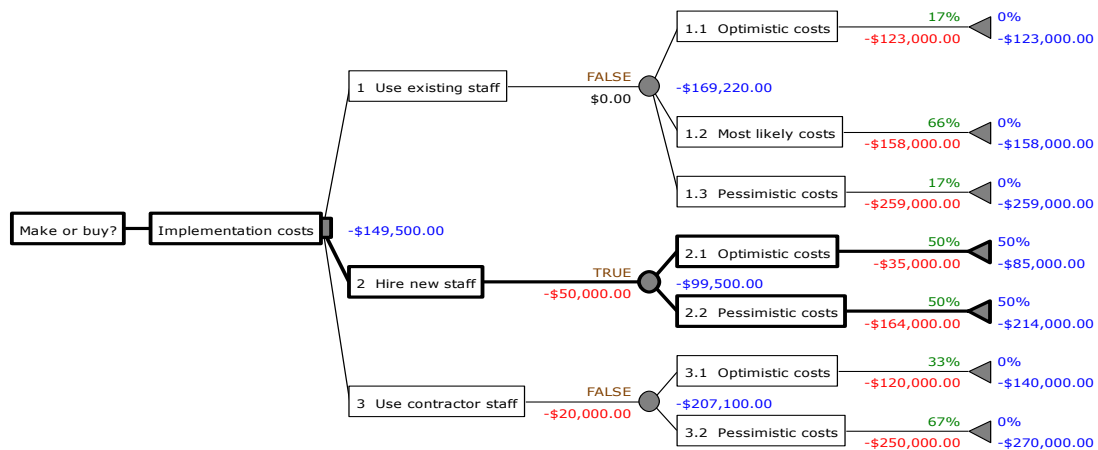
Make or buy?

Implementation costs

-$149,500.00

1 Use existing staff

FALSE
$0.00

-$169,220.00

1.1 Optimistic costs
17%
-$123,000.00
0%
-$123,000.00

1.2 Most likely costs
66%
-$158,000.00
0%
-$158,000.00

1.3 Pessimistic costs
17%
-$259,000.00
0%
-$259,000.00

2 Hire new staff

TRUE
-$50,000.00

-$99,500.00

2.1 Optimistic costs
50%
-$35,000.00
50%
-$85,000.00

2.2 Pessimistic costs
50%
-$164,000.00
50%
-$214,000.00

3 Use contractor staff

FALSE
-$20,000.00

-$207,100.00

3.1 Optimistic costs
33%
-$120,000.00
0%
-$140,000.00

3.2 Pessimistic costs
67%
-$250,000.00
0%
-$270,000.00